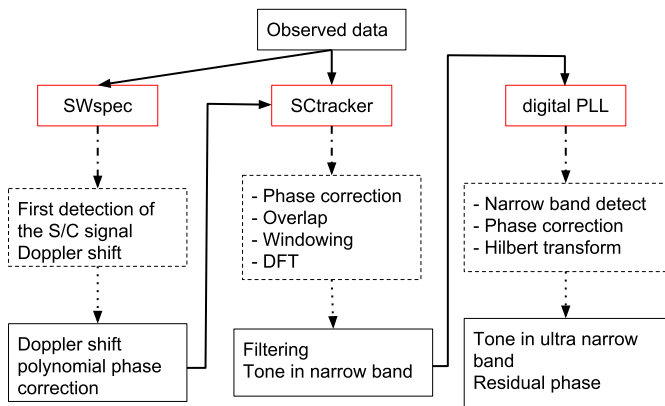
Observed data

SWspec

SCtracker

digital PLL

First detection of the S/C signal Doppler shift

- Phase correction
- Overlap
- Windowing
- DFT

- Narrow band detect
- Phase correction
- Hilbert transform

Doppler shift polynomial phase correction

Filtering
Tone in narrow band

Tone in ultra narrow band
Residual phase